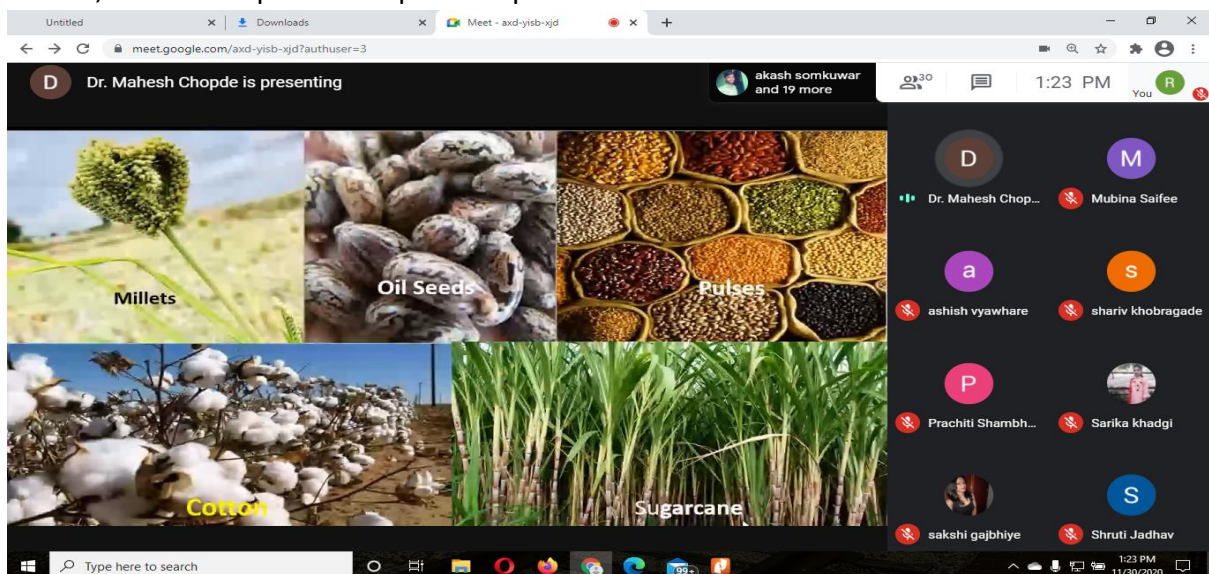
Untitled
Downloads
Meet - axd-yisb-xjd
meet.google.com/axd-yisb-xjd?authuser=3

D Dr. Mahesh Chopde is presenting

akash somkuwar and 19 more

30

1:23 PM

R You

Millets
Oil Seeds
Pulses
Cotton
Sugarcane

D Dr. Mahesh Chop...
M Mubina Saifee
a ashish vyawhare
s shariv khobragade
P Prachiti Shambh...
Sarika khadgi
sakshi gajbhiye
S Shruti Jadhav

Type here to search

99+

1:23 PM
11/30/2020